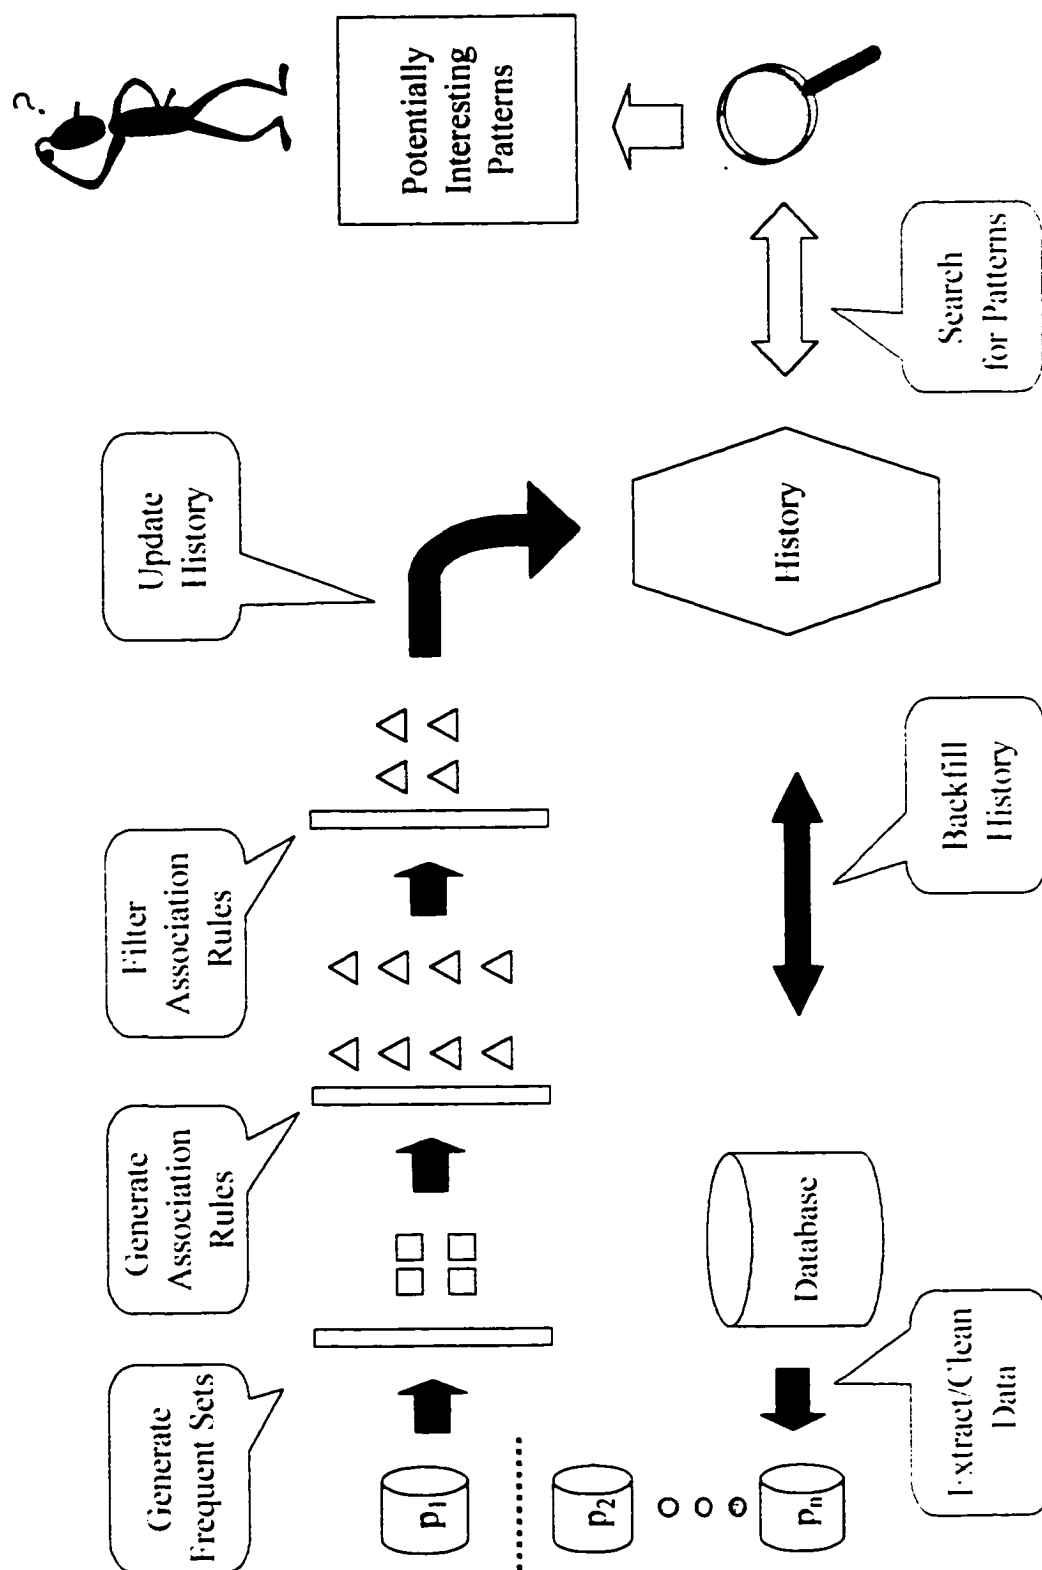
Generate Frequent Sets

Generate Association Rules

Filter Association Rules

Update History

Potentially Interesting Patterns

$p_1$

$p_2$

$p_n$

Extract/Clean Data

Database

Backfill History

History

Search for Patterns

?